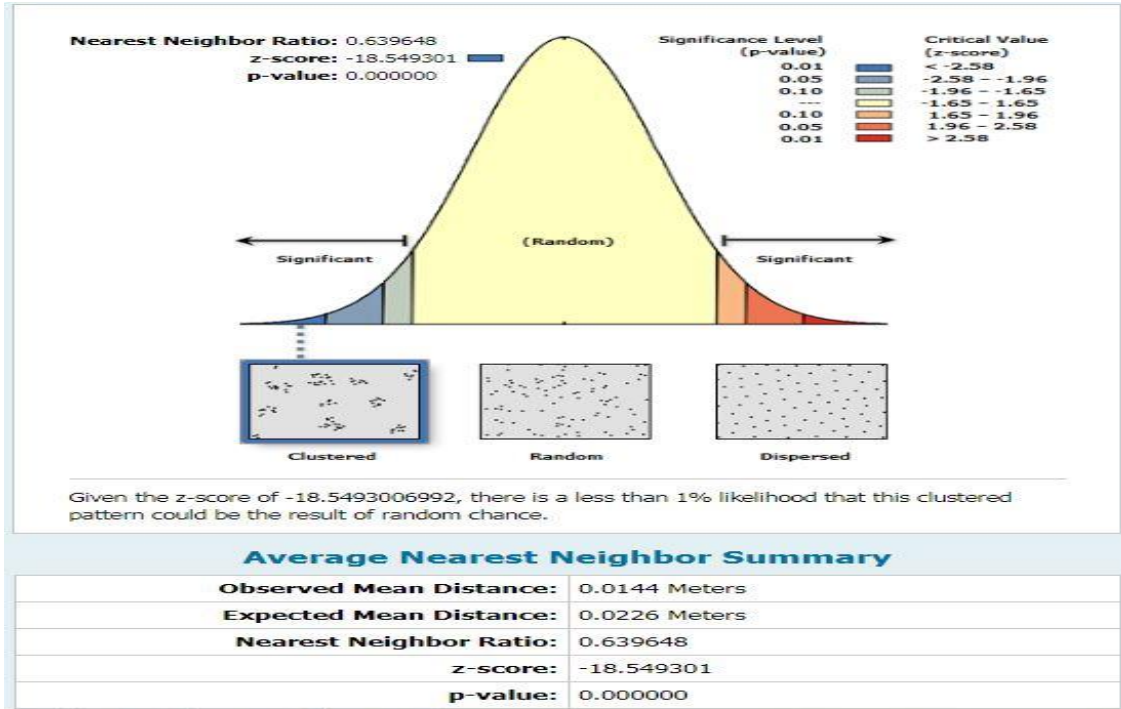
Nearest Neighbor Ratio: 0.639648
z-score: -18.549301
p-value: 0.000000

| Significance Level (p-value) | Critical Value (z-score) |
|---|---|
| 0.01 | < -2.58 |
| 0.05 | -2.58 - -1.96 |
| 0.10 | -1.96 - -1.65 |
| --- | -1.65 - 1.65 |
| 0.10 | 1.65 - 1.96 |
| 0.05 | 1.96 - 2.58 |
| 0.01 | > 2.58 |

Significant
(Random)
Significant

Clustered
Random
Dispersed

Given the z-score of -18.5493006992, there is a less than 1% likelihood that this clustered pattern could be the result of random chance.

Average Nearest Neighbor Summary

| | |
|---|---|
| Observed Mean Distance: | 0.0144 Meters |
| Expected Mean Distance: | 0.0226 Meters |
| Nearest Neighbor Ratio: | 0.639648 |
| z-score: | -18.549301 |
| p-value: | 0.000000 |